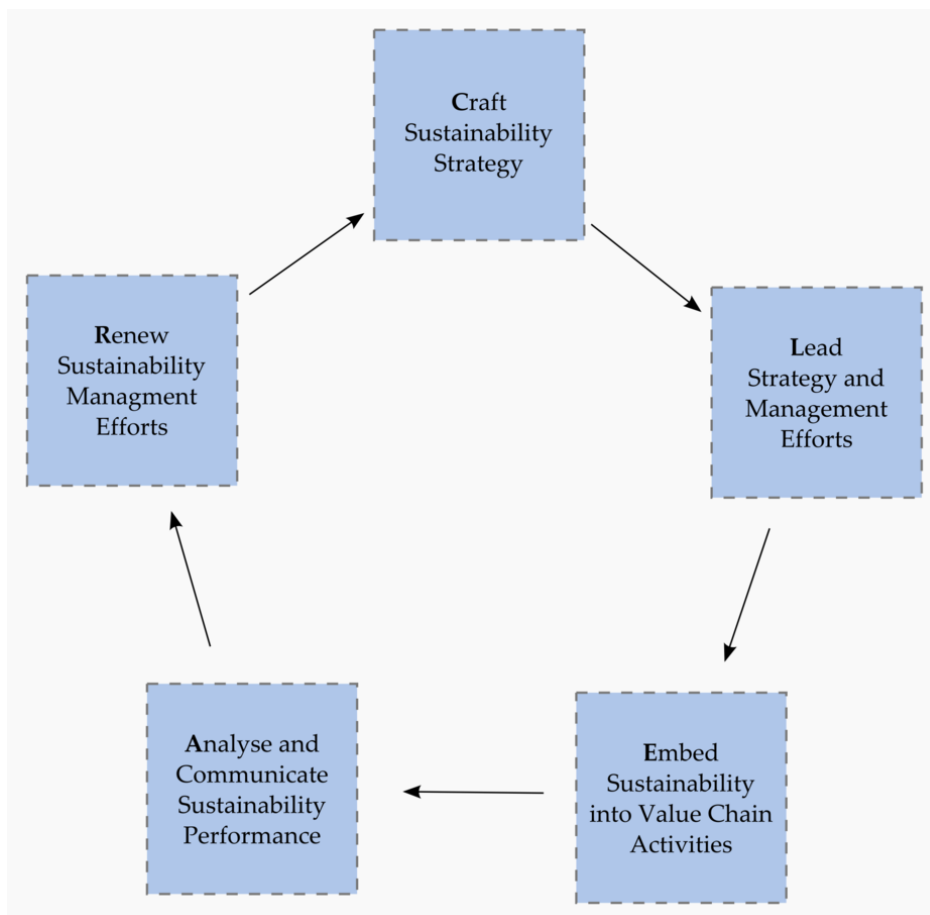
Craft Sustainability Strategy

Lead Strategy and Management Efforts

Embed Sustainability into Value Chain Activities

Analyse and Communicate Sustainability Performance

Renew Sustainability Managment Efforts